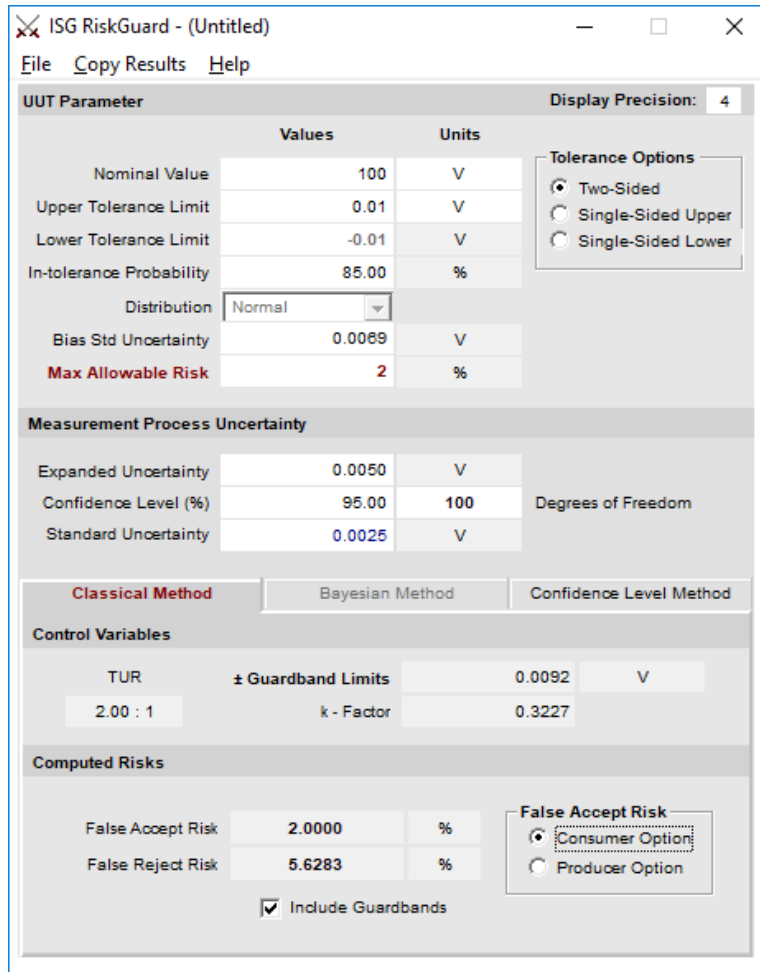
ISG RiskGuard - (Untitled)

File Copy Results Help

UUT Parameter

Display Precision: 4

| | Values | Units |
|---|---|---|
| Nominal Value | 100 | V |
| Upper Tolerance Limit | 0.01 | V |
| Lower Tolerance Limit | -0.01 | V |
| In-tolerance Probability | 85.00 | % |
| Distribution | Normal | |
| Bias Std Uncertainty | 0.0069 | V |
| Max Allowable Risk | 2 | % |

Tolerance Options
Two-Sided
Single-Sided Upper
Single-Sided Lower

Measurement Process Uncertainty

| | | |
|---|---|---|
| Expanded Uncertainty | 0.0050 | V |
| Confidence Level (%) | 95.00 | 100 |
| Standard Uncertainty | 0.0025 | V |

Degrees of Freedom

Classical Method | Bayesian Method | Confidence Level Method

Control Variables

TUR
2.00 : 1

± Guardband Limits 0.0092 V
k - Factor 0.3227

Computed Risks

| | | |
|---|---|---|
| False Accept Risk | 2.0000 | % |
| False Reject Risk | 5.6283 | % |

False Accept Risk
Consumer Option
Producer Option

Include Guardbands